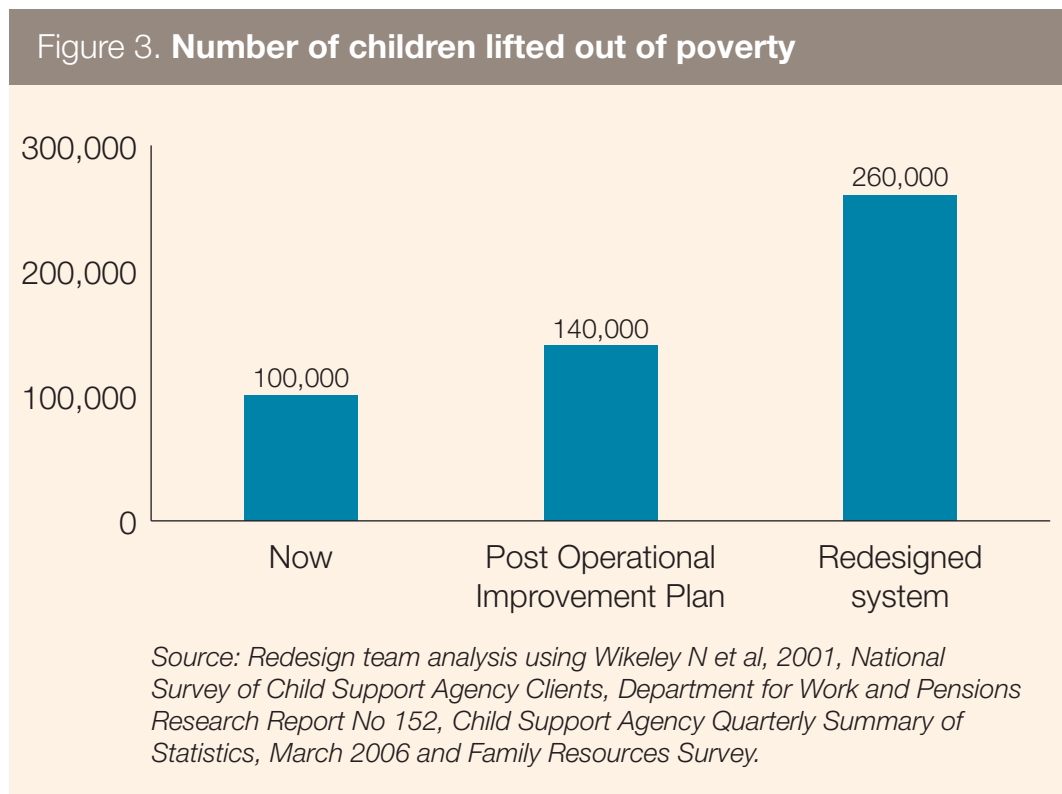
Figure 3. **Number of children lifted out of poverty**

300,000
200,000
100,000
0

100,000
140,000
260,000

Now
Post Operational Improvement Plan
Redesigned system

*Source: Redesign team analysis using Wikeley N et al, 2001, National Survey of Child Support Agency Clients, Department for Work and Pensions Research Report No 152, Child Support Agency Quarterly Summary of Statistics, March 2006 and Family Resources Survey.*